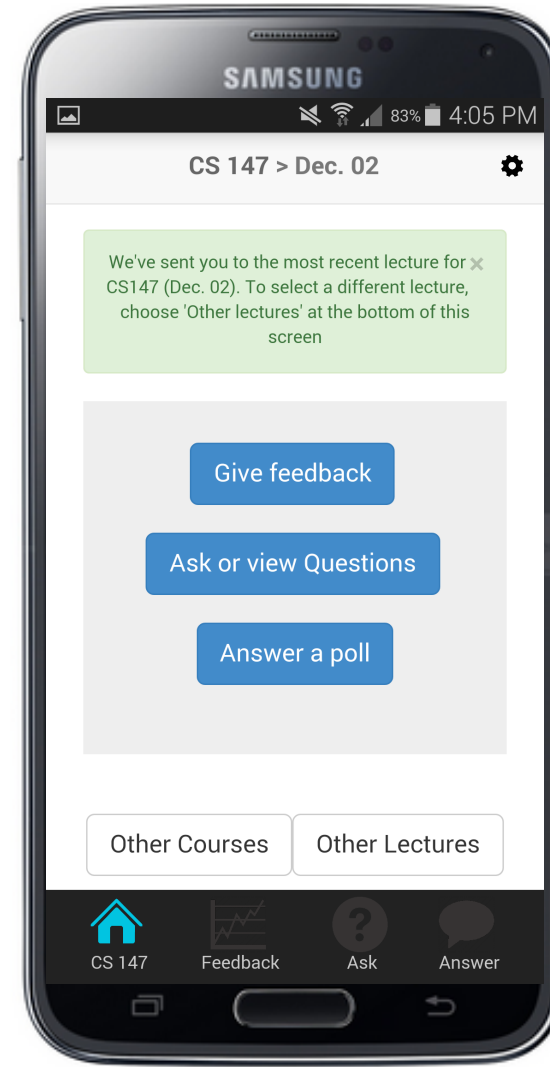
SAMSUNG

83% 4:05 PM

CS 147 > Dec. 02

We've sent you to the most recent lecture for CS147 (Dec. 02). To select a different lecture, choose 'Other lectures' at the bottom of this screen

×

Give feedback

Ask or view Questions

Answer a poll

Other Courses

Other Lectures

CS 147

Feedback

Ask

Answer